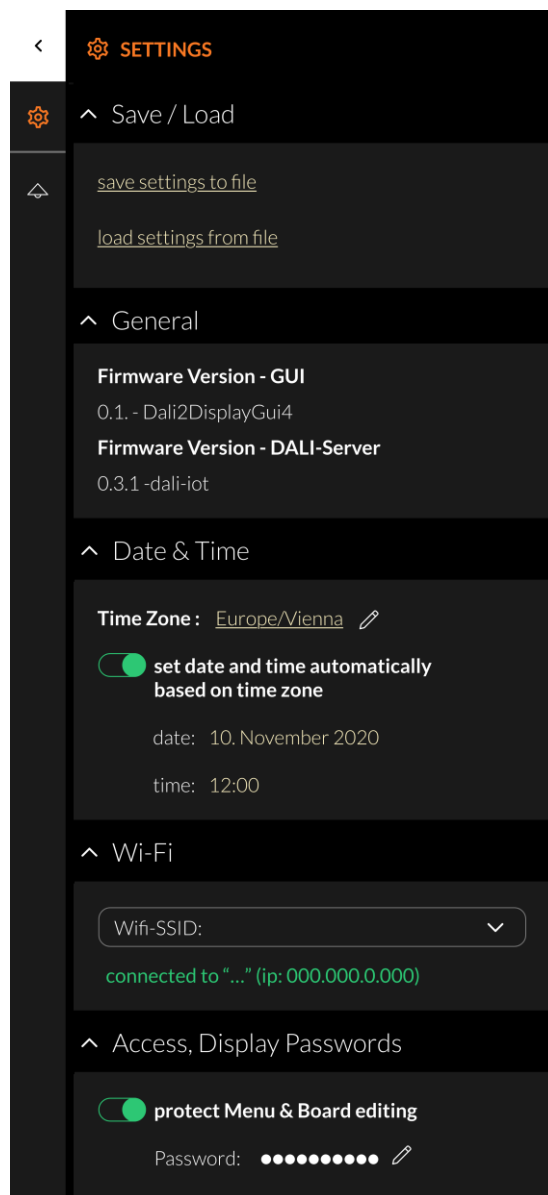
SETTINGS

Save / Load

save settings to file

load settings from file

General

Firmware Version - GUI

0.1. - Dali2DisplayGui4

Firmware Version - DALI-Server

0.3.1 -dali-iot

Date & Time

Time Zone : Europe/Vienna

set date and time automatically based on time zone

date: 10. November 2020

time: 12:00

Wi-Fi

Wifi-SSID:

connected to “...” (ip: 000.000.0.000)

Access, Display Passwords

protect Menu & Board editing

Password: ●●●●●●●●●●